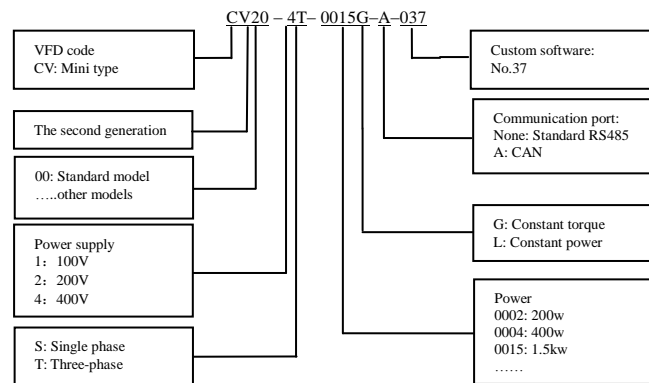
CV20 – 4T– 0015G–A–037

VFD code
CV: Mini type

The second generation

00: Standard model
…..other models

Power supply
1：100V
2：200V
4：400V

S: Single phase
T: Three-phase

Custom software:
No.37

Communication port:
None: Standard RS485
A: CAN

G: Constant torque
L: Constant power

Power
0002: 200w
0004: 400w
0015: 1.5kw
……